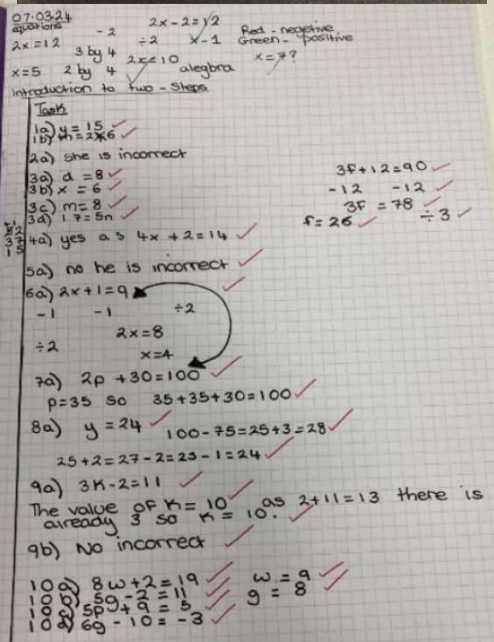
07.03.24
equations
2x = 12
x = 5

- 2
3 by 4
2 by 4

2x - 2 = 12
÷ 2
2x = 10

x - 1
algebra

Red - negative
Green - positive
x = 7?

introduction to two - steps

Task
1a) y = 15
1b) x = 2x6
2a) she is incorrect
3a) d = 8
3b) x = 6
3c) m = 8
3d) 17 = 5n
4a) yes as 4x + 2 = 14
5a) no he is incorrect
6a) 2x + 1 = 9
-1 -1
2x = 8
÷2 ÷2
x = 4
7a) 2p + 30 = 100
p = 35 so 35 + 35 + 30 = 100
8a) y = 24
100 - 75 = 25 + 3 = 28
25 + 2 = 27 - 2 = 25 - 1 = 24
9a) 3k - 2 = 11
The value of k = 10 as 2 + 11 = 13 there is already 3 so k = 10.
9b) No incorrect
10a) 8w + 2 = 19
10b) 5g - 2 = 11
10c) 5p + 9 = 3
10d) 6g - 10 = -3
w = 9
g = 8

3f + 12 = 90
- 12 - 12
3f = 78
÷ 3
f = 26